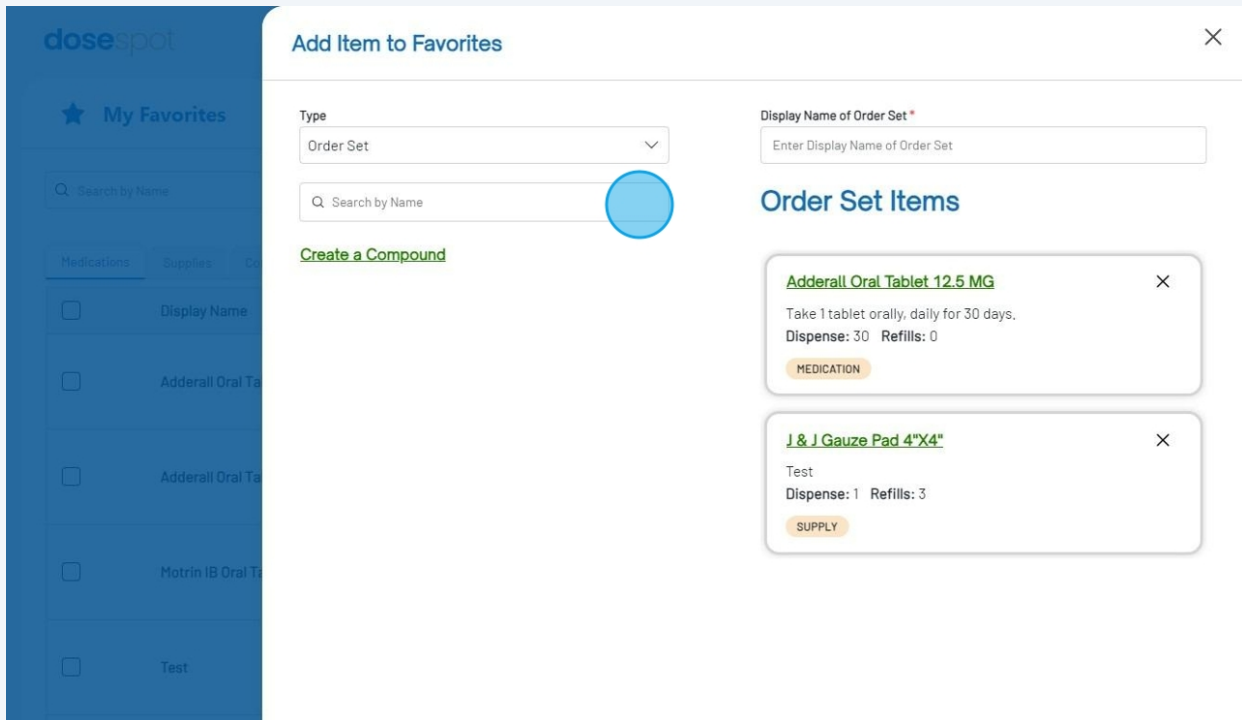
dosespot

My Favorites

Search by Name

Medications Supplies Co

Display Name

Adderall Oral Ta

Adderall Oral Ta

Motrin IB Oral Ta

Test

Add Item to Favorites

×

Type

Order Set

Search by Name

Create a Compound

Display Name of Order Set *

Enter Display Name of Order Set

Order Set Items

Adderall Oral Tablet 12.5 MG

×

Take 1 tablet orally, daily for 30 days.

Dispense: 30 Refills: 0

MEDICATION

J & J Gauze Pad 4"X4"

×

Test

Dispense: 1 Refills: 3

SUPPLY